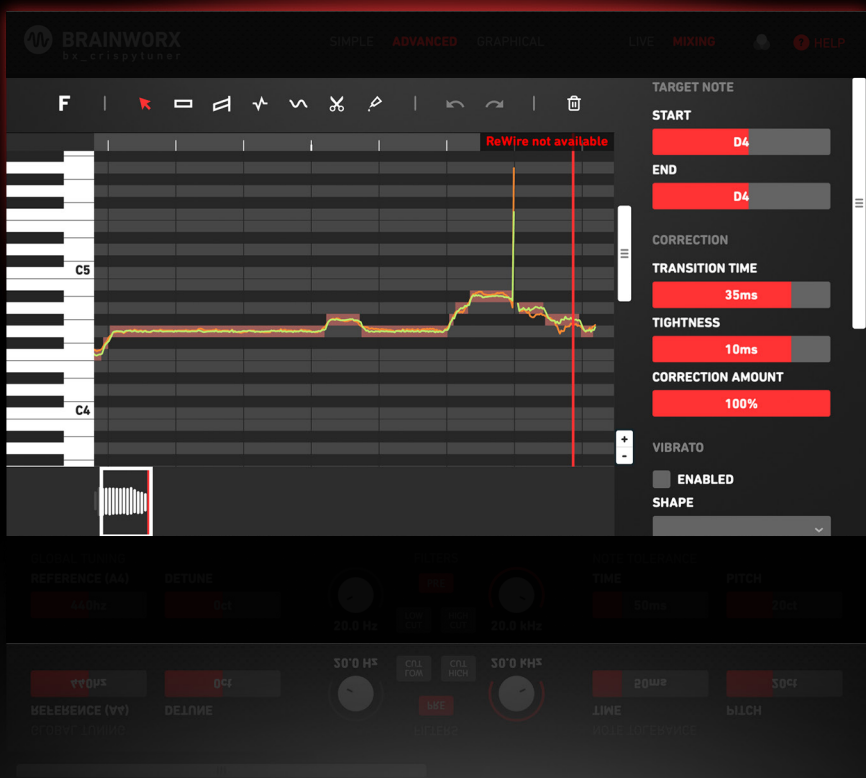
BRAINWORX
bx_crispytuner

SIMPLE ADVANCED GRAPHICAL LIVE MIXING HELP

F

ReWire not available

C5

C4

TARGET NOTE
START
D4
END
D4
CORRECTION
TRANSITION TIME
35ms
TIGHTNESS
10ms
CORRECTION AMOUNT
100%
VIBRATO
ENABLED
SHAPE

REFERENCE (A4) DETUNE
440hz 0ct
20.0 Hz 20.0 kHz
CUT LOW CUT HIGH
PRE
TIME PITCH
50ms 20ct